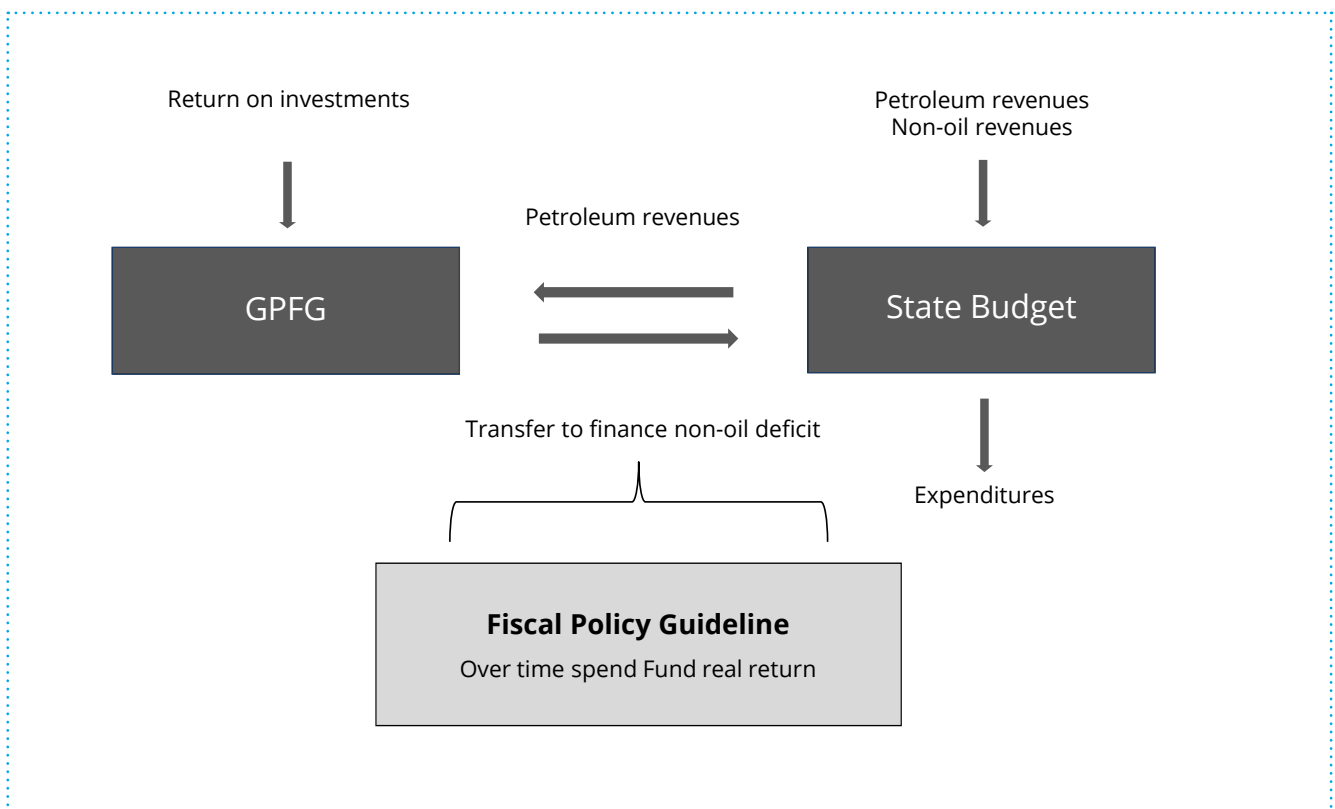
Return on investments

Petroleum revenues
Non-oil revenues

Petroleum revenues

GPFG

State Budget

Transfer to finance non-oil deficit

Expenditures

**Fiscal Policy Guideline**

Over time spend Fund real return